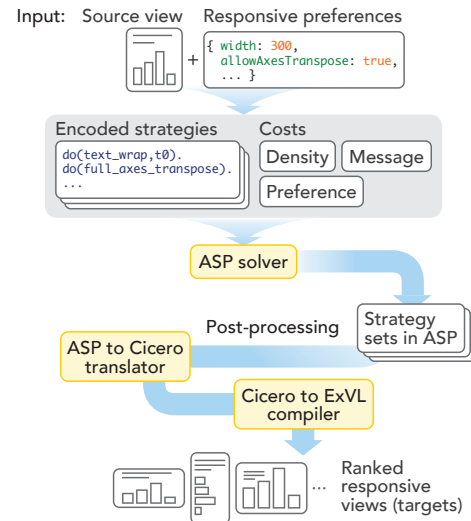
Input: Source view

Responsive preferences

{ width: 300,
allowAxesTranspose: true,
... }

Encoded strategies

do(text_wrap,t0).
do(full_axes_transpose).
...

Costs

Density

Message

Preference

ASP solver

Strategy sets in ASP

Post-processing

ASP to Cicero translator

Cicero to ExVL compiler

...

Ranked responsive views (targets)